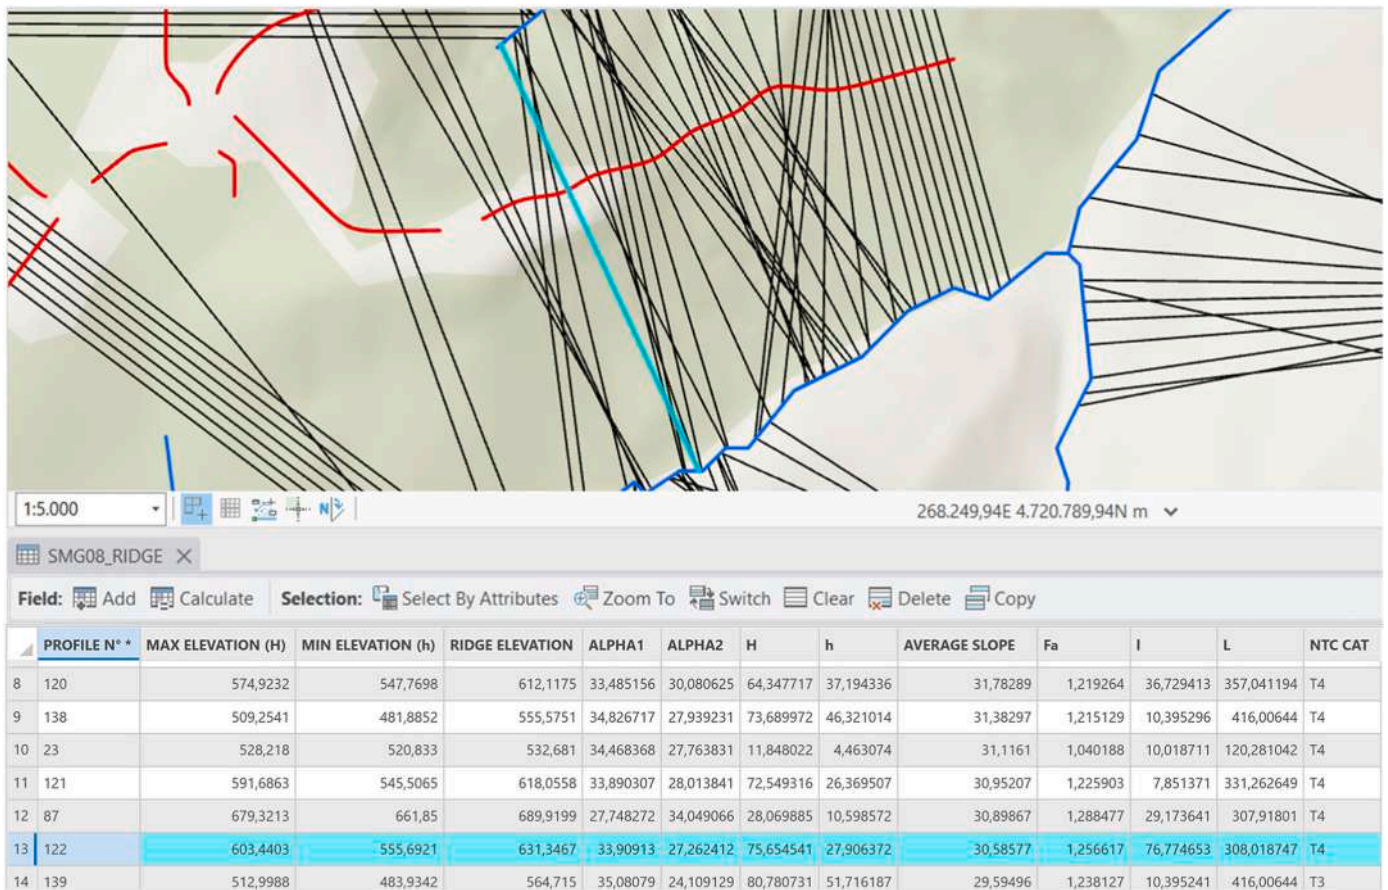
1:5.000

268.249,94E 4.720.789,94N m

SMG08_RIDGE

Field: Add Calculate Selection: Select By Attributes Zoom To Switch Clear Delete Copy

| | PROFILE N° * | MAX ELEVATION (H) | MIN ELEVATION (h) | RIDGE ELEVATION | ALPHA1 | ALPHA2 | H | h | AVERAGE SLOPE | Fa | I | L | NTC CAT |
|---|---|---|---|---|---|---|---|---|---|---|---|---|---|
| 8 | 120 | 574,9232 | 547,7698 | 612,1175 | 33,485156 | 30,080625 | 64,347717 | 37,194336 | 31,78289 | 1,219264 | 36,729413 | 357,041194 | T4 |
| 9 | 138 | 509,2541 | 481,8852 | 555,5751 | 34,826717 | 27,939231 | 73,689972 | 46,321014 | 31,38297 | 1,215129 | 10,395296 | 416,00644 | T4 |
| 10 | 23 | 528,218 | 520,833 | 532,681 | 34,468368 | 27,763831 | 11,848022 | 4,463074 | 31,1161 | 1,040188 | 10,018711 | 120,281042 | T4 |
| 11 | 121 | 591,6863 | 545,5065 | 618,0558 | 33,890307 | 28,013841 | 72,549316 | 26,369507 | 30,95207 | 1,225903 | 7,851371 | 331,262649 | T4 |
| 12 | 87 | 679,3213 | 661,85 | 689,9199 | 27,748272 | 34,049066 | 28,069885 | 10,598572 | 30,89867 | 1,288477 | 29,173641 | 307,91801 | T4 |
| 13 | 122 | 603,4403 | 555,6921 | 631,3467 | 33,90913 | 27,262412 | 75,654541 | 27,906372 | 30,58577 | 1,256617 | 76,774653 | 308,018747 | T4 |
| 14 | 139 | 512,9988 | 483,9342 | 564,715 | 35,08079 | 24,109129 | 80,780731 | 51,716187 | 29,59496 | 1,238127 | 10,395241 | 416,00644 | T3 |